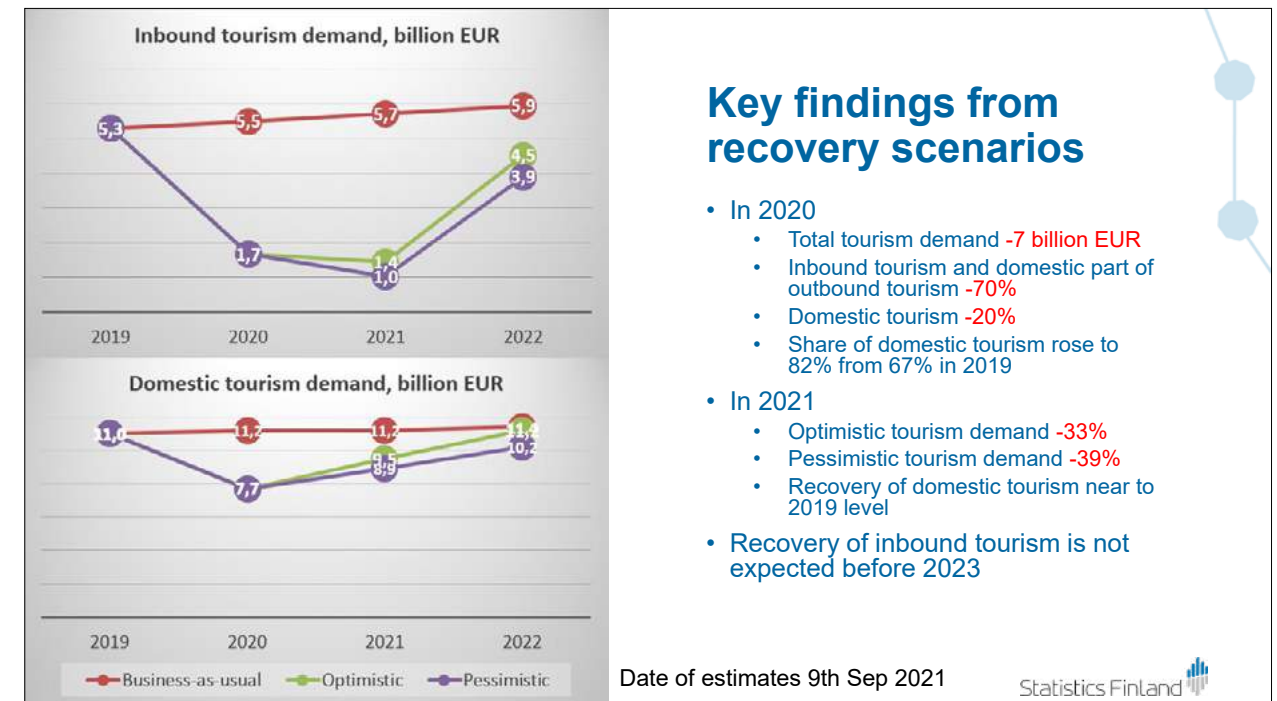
Inbound tourism demand, billion EUR

5,3
5,5
5,7
5,9
1,7
1,4
1,0
4,5
3,9

2019 2020 2021 2022

Domestic tourism demand, billion EUR

11,0
11,2
11,2
11,9
7,7
9,5
8,9
10,2

2019 2020 2021 2022

Business-as-usual Optimistic Pessimistic

Key findings from recovery scenarios

• In 2020
  • Total tourism demand -7 billion EUR
  • Inbound tourism and domestic part of outbound tourism -70%
  • Domestic tourism -20%
  • Share of domestic tourism rose to 82% from 67% in 2019
• In 2021
  • Optimistic tourism demand -33%
  • Pessimistic tourism demand -39%
  • Recovery of domestic tourism near to 2019 level
• Recovery of inbound tourism is not expected before 2023

Date of estimates 9th Sep 2021

Statistics Finland